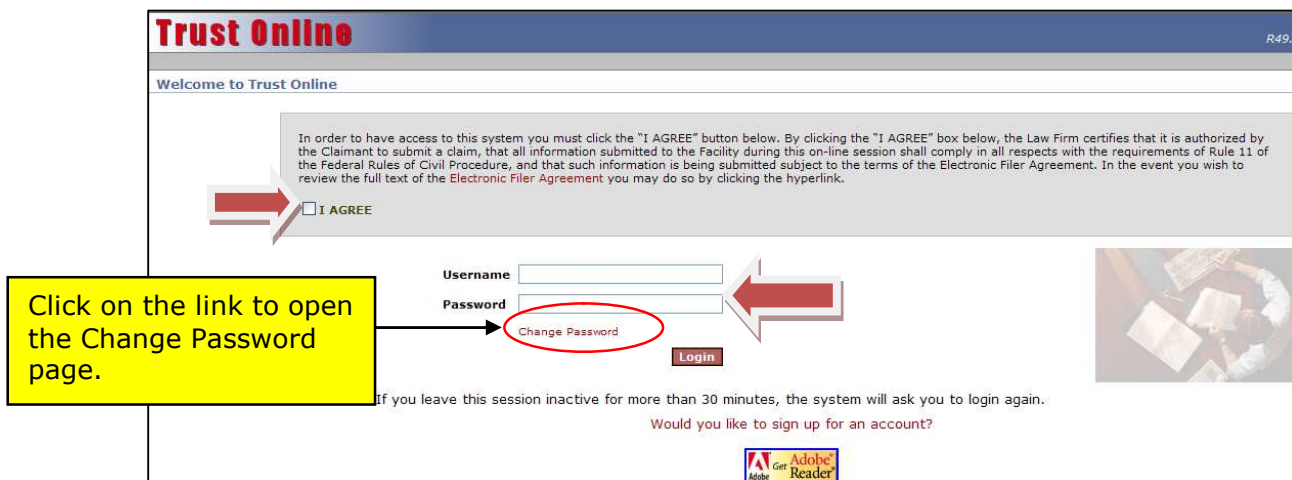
Trust Online

R49.

Welcome to Trust Online

In order to have access to this system you must click the "I AGREE" button below. By clicking the "I AGREE" box below, the Law Firm certifies that it is authorized by the Claimant to submit a claim, that all information submitted to the Facility during this on-line session shall comply in all respects with the requirements of Rule 11 of the Federal Rules of Civil Procedure, and that such information is being submitted subject to the terms of the Electronic Filer Agreement. In the event you wish to review the full text of the Electronic Filer Agreement you may do so by clicking the hyperlink.

I AGREE

Username

Password

Change Password

Login

Click on the link to open the Change Password page.

If you leave this session inactive for more than 30 minutes, the system will ask you to login again.

Would you like to sign up for an account?

Adobe Get Adobe Reader